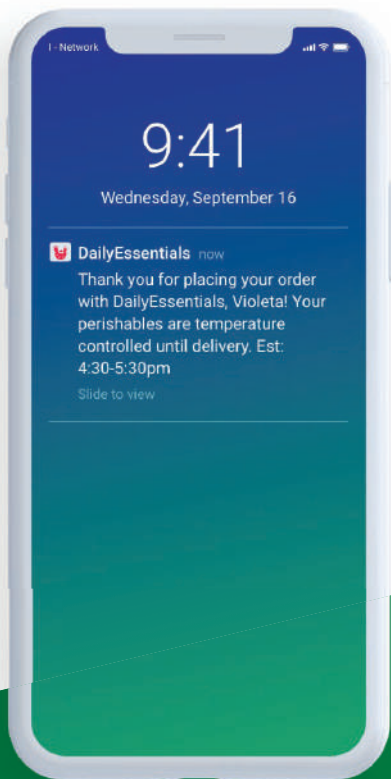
I-Network

9:41

Wednesday, September 16

DailyEssentials now

Thank you for placing your order with DailyEssentials, Violeta! Your perishables are temperature controlled until delivery. Est: 4:30-5:30pm

Slide to view